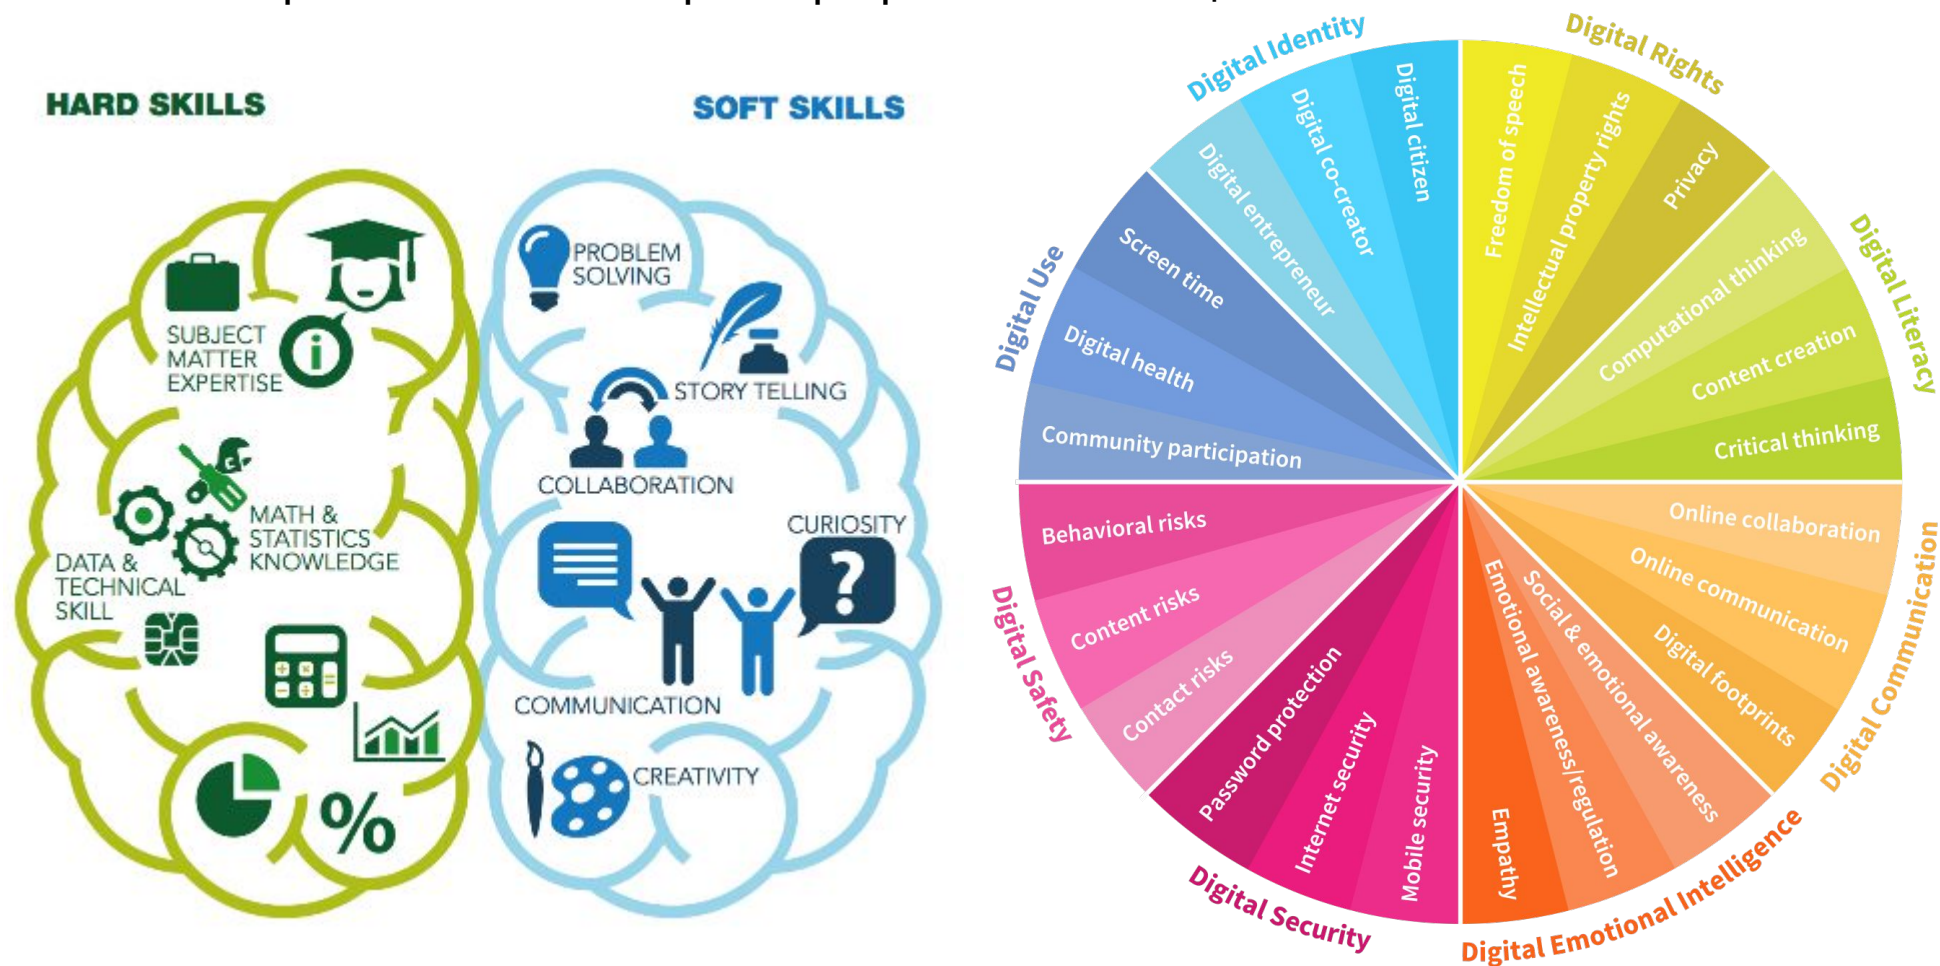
HARD SKILLS

SUBJECT MATTER EXPERTISE

MATH & STATISTICS KNOWLEDGE

DATA & TECHNICAL SKILL

%

SOFT SKILLS

PROBLEM SOLVING

STORY TELLING

COLLABORATION

CURIOSITY

COMMUNICATION

CREATIVITY

Digital Identity
Digital citizen
Digital co-creator
Digital entrepreneur

Digital Rights
Freedom of speech
Intellectual property rights
Privacy

Digital Literacy
Computational thinking
Content creation
Critical thinking

Digital Communication
Online collaboration
Online communication
Digital footprints

Digital Emotional Intelligence
Social & emotional awareness
Emotional awareness/regulation
Empathy

Digital Security
Mobile security
Internet security
Password protection

Digital Safety
Contact risks
Content risks
Behavioral risks

Digital Use
Community participation
Digital health
Screen time